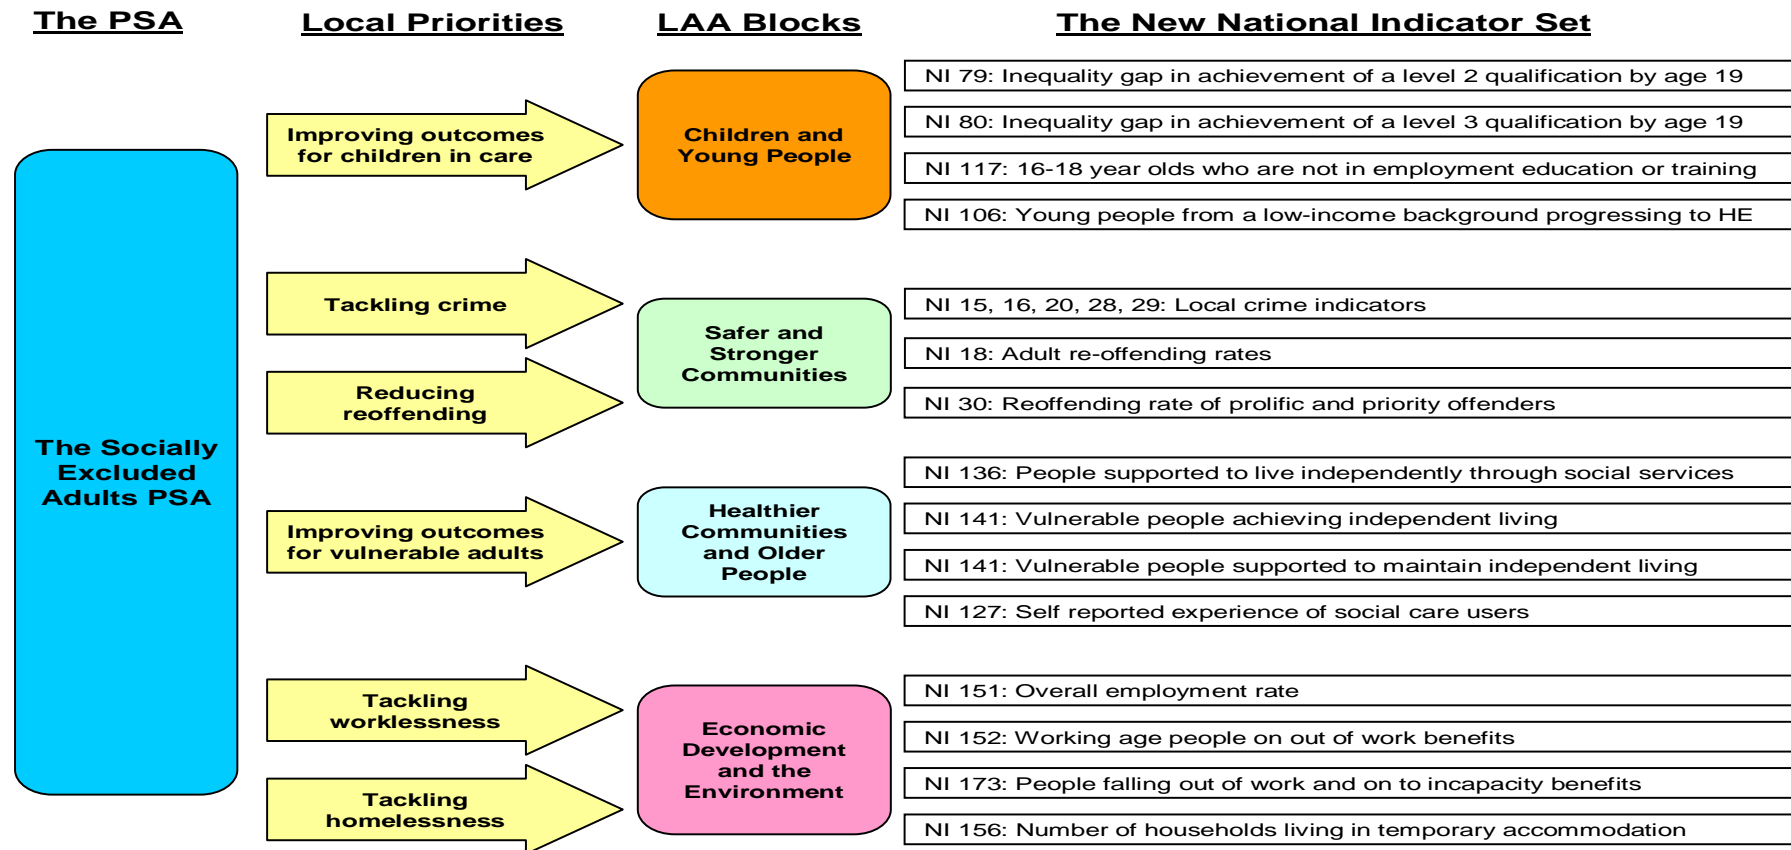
The PSA

Local Priorities

LAA Blocks

The New National Indicator Set

The Socially Excluded Adults PSA

Improving outcomes for children in care

Tackling crime

Reducing reoffending

Improving outcomes for vulnerable adults

Tackling worklessness

Tackling homelessness

Children and Young People

Safer and Stronger Communities

Healthier Communities and Older People

Economic Development and the Environment

NI 79: Inequality gap in achievement of a level 2 qualification by age 19

NI 80: Inequality gap in achievement of a level 3 qualification by age 19

NI 117: 16-18 year olds who are not in employment education or training

NI 106: Young people from a low-income background progressing to HE

NI 15, 16, 20, 28, 29: Local crime indicators

NI 18: Adult re-offending rates

NI 30: Reoffending rate of prolific and priority offenders

NI 136: People supported to live independently through social services

NI 141: Vulnerable people achieving independent living

NI 141: Vulnerable people supported to maintain independent living

NI 127: Self reported experience of social care users

NI 151: Overall employment rate

NI 152: Working age people on out of work benefits

NI 173: People falling out of work and on to incapacity benefits

NI 156: Number of households living in temporary accommodation